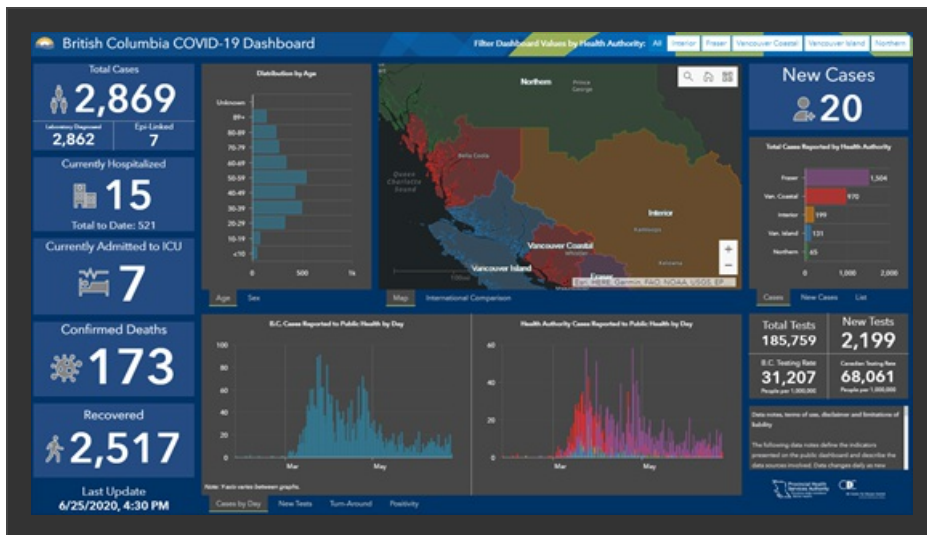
British Columbia COVID-19 Dashboard

Filter Dashboard Values by Health Authority: All Interior Fraser Vancouver Coastal Vancouver Island Northern

Total Cases
2,869
Laboratory Diagnosed 2,862
Epi-Linked 7

Currently Hospitalized
15
Total to Date: 521

Currently Admitted to ICU
7

Confirmed Deaths
173

Recovered
2,517

Last Update
6/25/2020, 4:30 PM

Distribution by Age
Unknown
90+
80-89
70-79
60-69
50-59
40-49
30-39
20-29
10-19
<10
0 500 1k
Age Sex

Northern
Prince George
Bella Coola
Queen Charlotte Sound
Interior
Kamloops
Kelowna
Vancouver Coastal
Whistler
Vancouver Island
Fraser
Esri, HERE, Garmin, FAO, NOAA, USGS, EP...
Map International Comparison

New Cases
20

Total Cases Reported by Health Authority
Fraser 1,504
Van. Coastal 970
Interior 199
Van. Island 131
Northern 65
0 1,000 2,000
Cases New Cases List

B.C. Cases Reported to Public Health by Day
100
80
60
40
20
0
Mar May

Health Authority Cases Reported to Public Health by Day
60
40
20
0
Mar May

Note: Y-axis varies between graphs.
Cases by Day New Tests Turn-Around Positivity

Total Tests
185,759
New Tests
2,199
B.C. Testing Rate
31,207
People per 1,000,000
Canadian Testing Rate
68,061
People per 1,000,000

Data notes, terms of use, disclaimer and limitations of liability

The following data notes define the indicators presented on the public dashboard and describe the data sources involved. Data changes daily as new

Provincial Health Services Authority
BC Centre for Disease Control